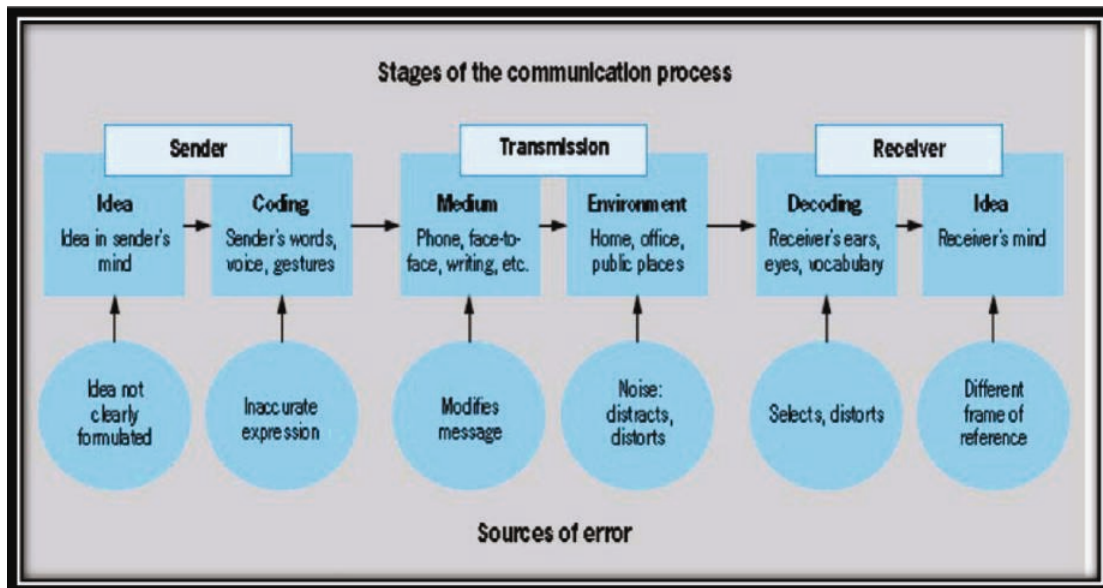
Stages of the communication process

Sender

Idea
Idea in sender's mind

Coding
Sender's words, voice, gestures

Transmission

Medium
Phone, face-to-face, writing, etc.

Environment
Home, office, public places

Receiver

Decoding
Receiver's ears, eyes, vocabulary

Idea
Receiver's mind

Idea not clearly formulated

Inaccurate expression

Modifies message

Noise: distracts, distorts

Selects, distorts

Different frame of reference

Sources of error